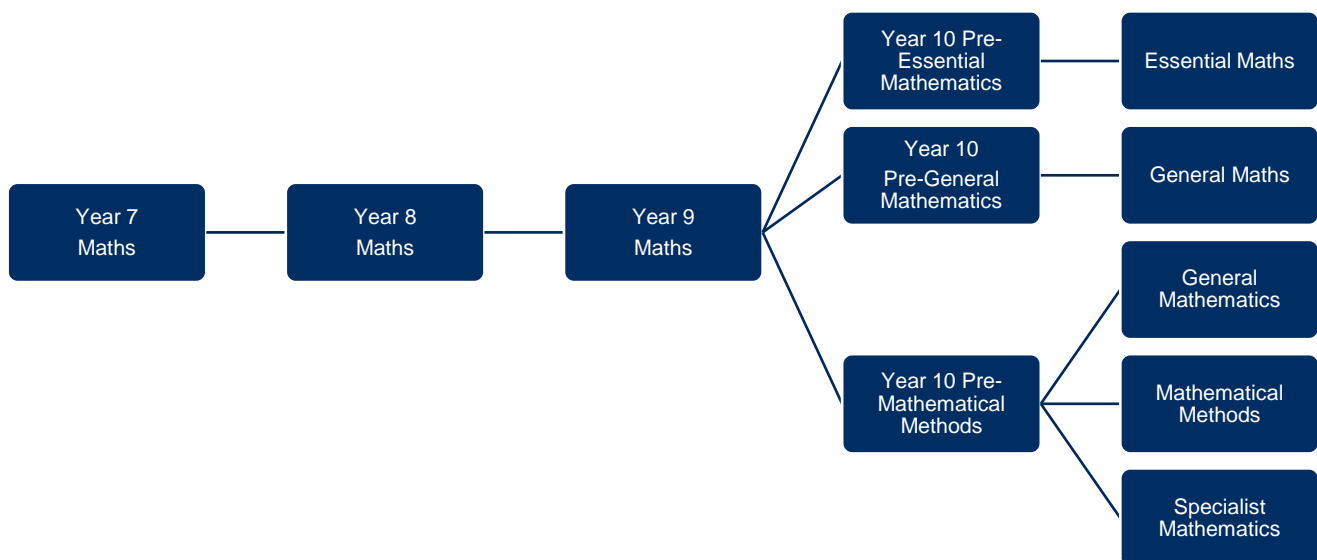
Year 7 Maths

Year 8 Maths

Year 9 Maths

Year 10 Pre-Essential Mathematics

Essential Maths

Year 10 Pre-General Mathematics

General Maths

Year 10 Pre-Mathematical Methods

General Mathematics

Mathematical Methods

Specialist Mathematics